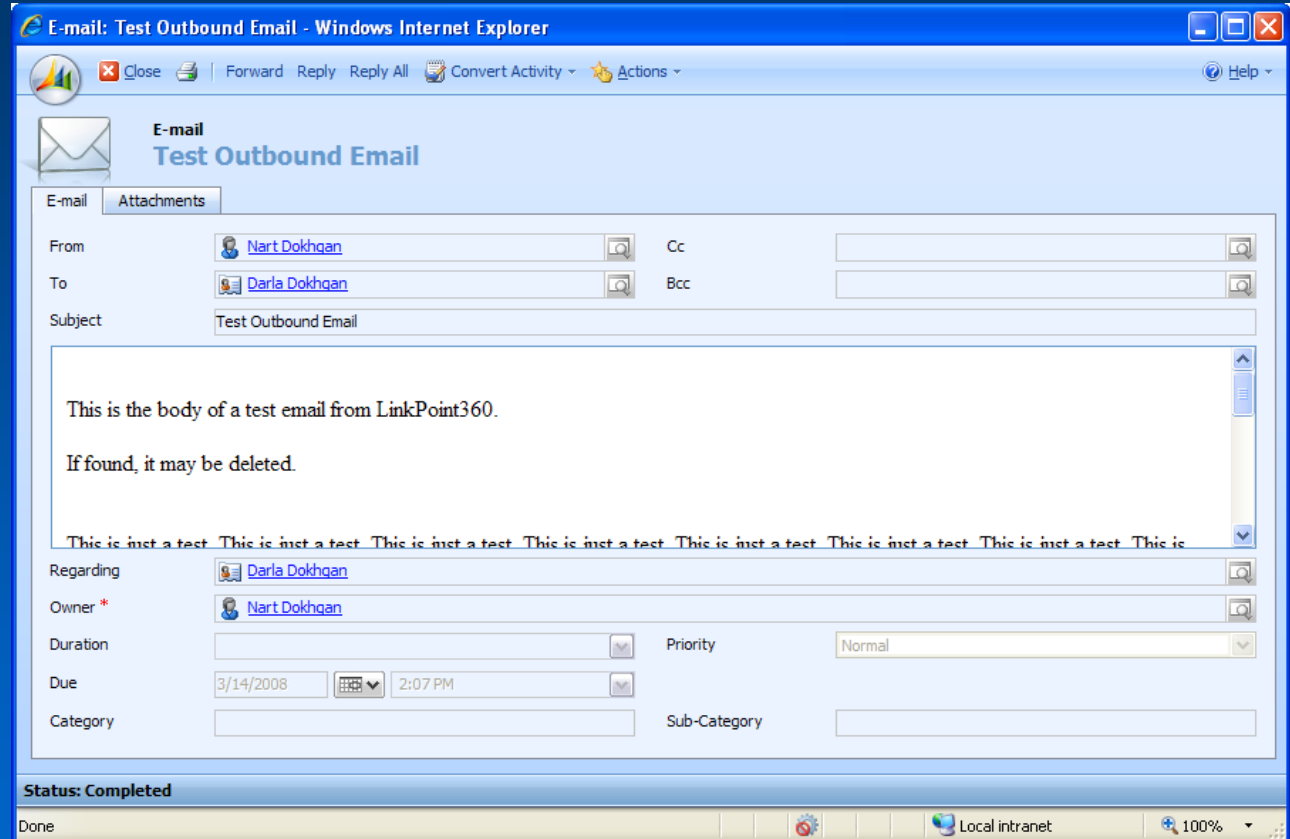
E-mail: Test Outbound Email - Windows Internet Explorer

Close | Forward Reply Reply All Convert Activity Actions | Help

E-mail
Test Outbound Email

E-mail | Attachments

From | Nart Dokhgan | Cc
To | Darla Dokhgan | Bcc
Subject | Test Outbound Email

This is the body of a test email from LinkPoint360.

If found, it may be deleted.

This is just a test. This is just a test. This is just a test. This is just a test. This is just a test. This is just a test. This is just a test. This is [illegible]

Regarding | Darla Dokhgan
Owner * | Nart Dokhgan
Duration | | Priority | Normal
Due | 3/14/2008 | 2:07 PM
Category | | Sub-Category

Status: Completed

Done | Local intranet | 100%